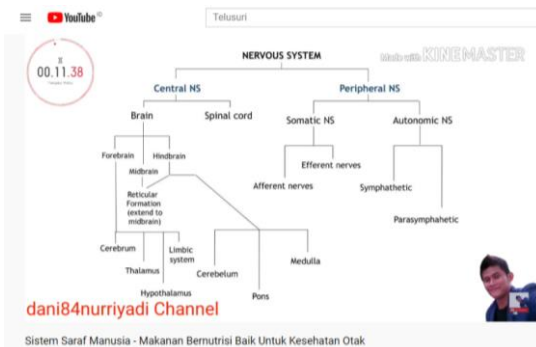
YouTube

Telusuri

II
00.11.38

NERVOUS SYSTEM

Made with KINEMASTER

Central NS

Peripheral NS

Brain

Spinal cord

Somatic NS

Autonomic NS

Forebrain

Hindbrain

Midbrain

Efferent nerves

Reticular Formation (extend to midbrain)

Afferent nerves

Symphathetic

Parasymphathetic

Cerebrum

Limbic system

Thalamus

Cerebelum

Medulla

Hypothalamus

Pons

dani84nurriyadi Channel

Sistem Saraf Manusia - Makanan Bernutrisi Baik Untuk Kesehatan Otak